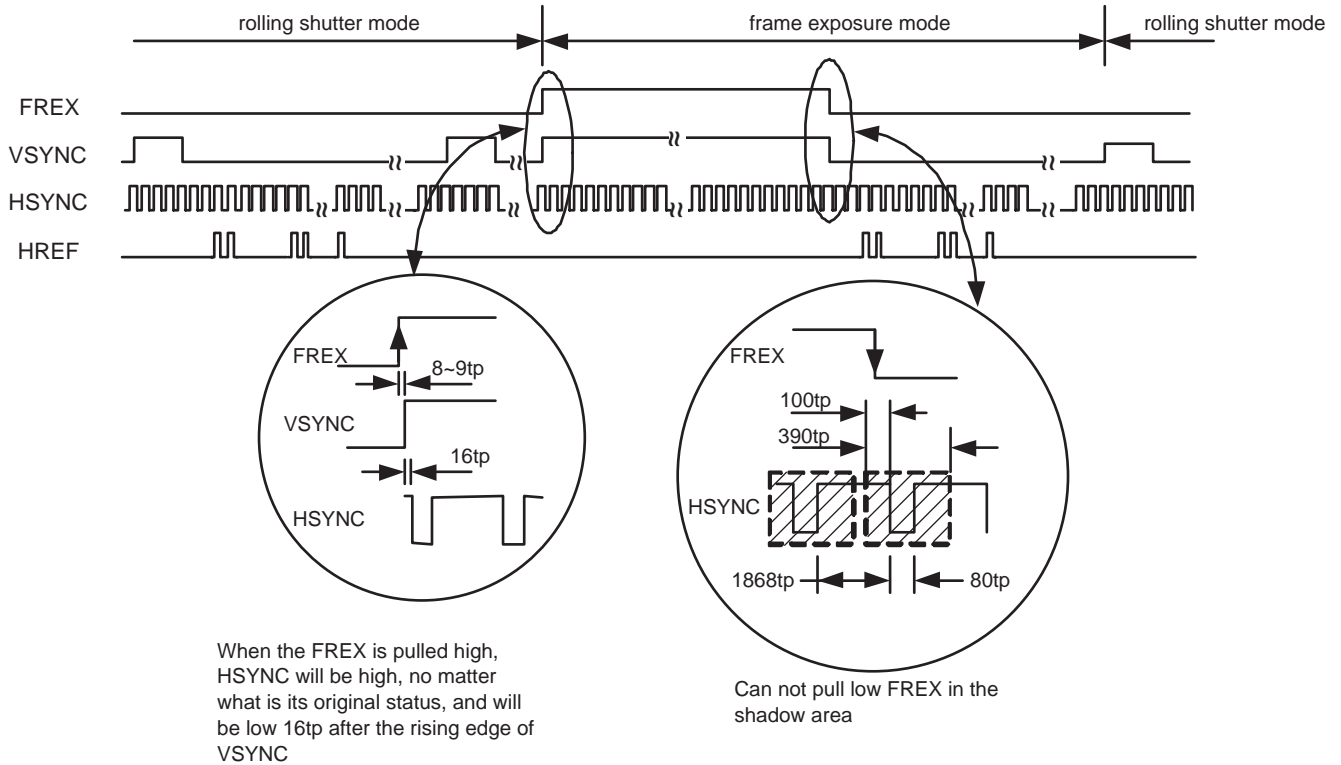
rolling shutter mode

frame exposure mode

rolling shutter mode

FREX

VSYNC

HSYNC

HREF

FREX

8~9tp

VSYNC

16tp

HSYNC

FREX

100tp

390tp

HSYNC

1868tp

80tp

When the FREX is pulled high, HSYNC will be high, no matter what is its original status, and will be low 16tp after the rising edge of VSYNC

Can not pull low FREX in the shadow area